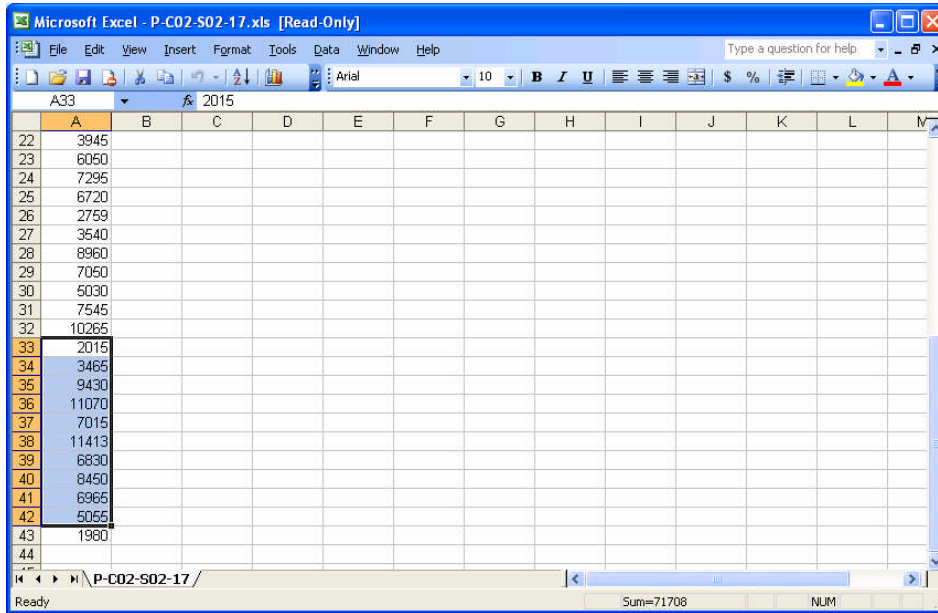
Microsoft Excel - P-C02-S02-17.xls [Read-Only]

File Edit View Insert Format Tools Data Window Help

Type a question for help

Arial 10 B I U $ %

A33 $f_x$ 2015

| | A | B | C | D | E | F | G | H | I | J | K | L | M |
|---|---|---|---|---|---|---|---|---|---|---|---|---|---|
| 22 | 3945 | | | | | | | | | | | | |
| 23 | 6050 | | | | | | | | | | | | |
| 24 | 7295 | | | | | | | | | | | | |
| 25 | 6720 | | | | | | | | | | | | |
| 26 | 2759 | | | | | | | | | | | | |
| 27 | 3540 | | | | | | | | | | | | |
| 28 | 8960 | | | | | | | | | | | | |
| 29 | 7050 | | | | | | | | | | | | |
| 30 | 5030 | | | | | | | | | | | | |
| 31 | 7545 | | | | | | | | | | | | |
| 32 | 10265 | | | | | | | | | | | | |
| 33 | 2015 | | | | | | | | | | | | |
| 34 | 3465 | | | | | | | | | | | | |
| 35 | 9430 | | | | | | | | | | | | |
| 36 | 11070 | | | | | | | | | | | | |
| 37 | 7015 | | | | | | | | | | | | |
| 38 | 11413 | | | | | | | | | | | | |
| 39 | 6830 | | | | | | | | | | | | |
| 40 | 8450 | | | | | | | | | | | | |
| 41 | 6965 | | | | | | | | | | | | |
| 42 | 5055 | | | | | | | | | | | | |
| 43 | 1980 | | | | | | | | | | | | |
| 44 | | | | | | | | | | | | | |

P-C02-S02-17

Ready Sum=71708 NUM